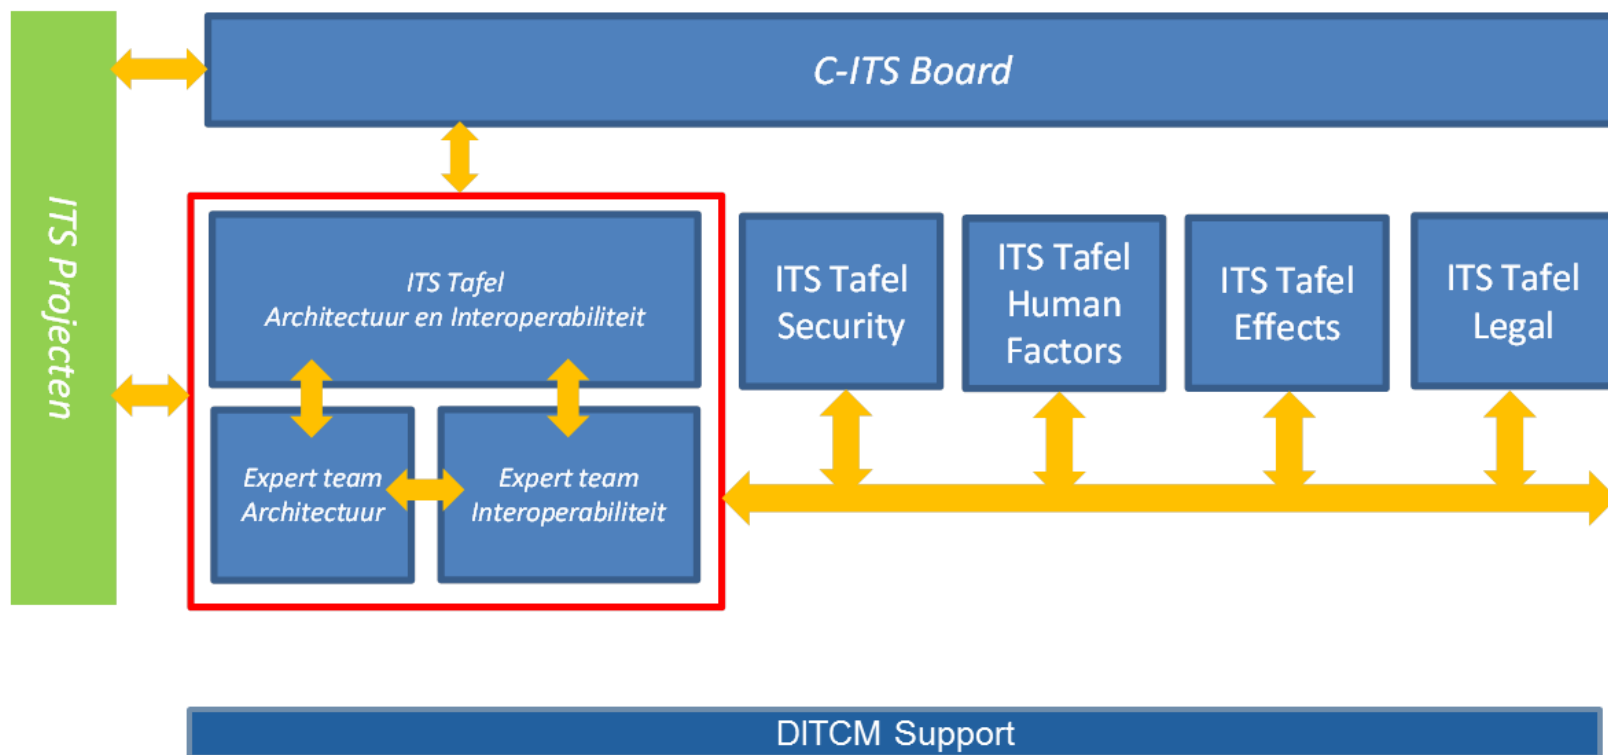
ITS Projecten

C-ITS Board

ITS Tafel
Architectuur en Interoperabiliteit

Expert team
Architectuur

Expert team
Interoperabiliteit

ITS Tafel
Security

ITS Tafel
Human
Factors

ITS Tafel
Effects

ITS Tafel
Legal

DITCM Support